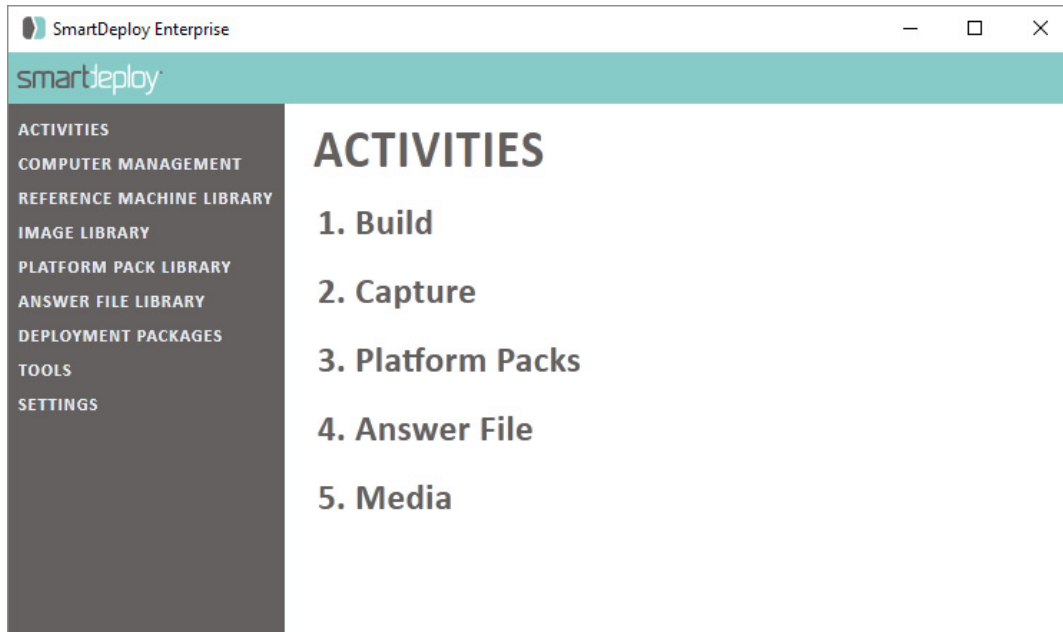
SmartDeploy Enterprise

smartdeploy

ACTIVITIES
COMPUTER MANAGEMENT
REFERENCE MACHINE LIBRARY
IMAGE LIBRARY
PLATFORM PACK LIBRARY
ANSWER FILE LIBRARY
DEPLOYMENT PACKAGES
TOOLS
SETTINGS

ACTIVITIES

1. Build

2. Capture

3. Platform Packs

4. Answer File

5. Media